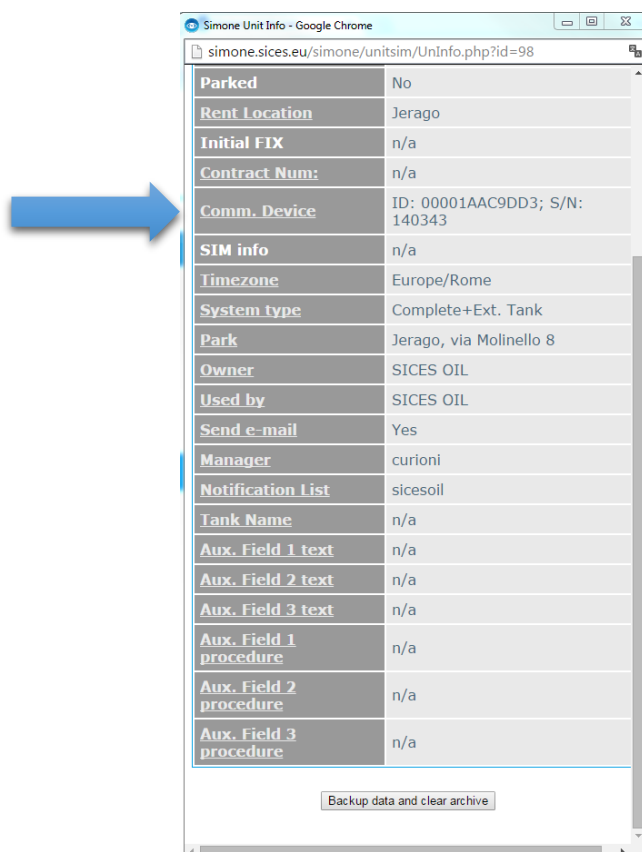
Simone Unit Info - Google Chrome

simone.sices.eu/simone/unitsim/UnInfo.php?id=98

| | |
|---|---|
| Parked | No |
| Rent Location | Jerago |
| Initial FIX | n/a |
| Contract Num: | n/a |
| Comm. Device | ID: 00001AAC9DD3; S/N: 140343 |
| SIM info | n/a |
| Timezone | Europe/Rome |
| System type | Complete+Ext. Tank |
| Park | Jerago, via Molinello 8 |
| Owner | SICES OIL |
| Used by | SICES OIL |
| Send e-mail | Yes |
| Manager | curioni |
| Notification List | sicesoil |
| Tank Name | n/a |
| Aux. Field 1 text | n/a |
| Aux. Field 2 text | n/a |
| Aux. Field 3 text | n/a |
| Aux. Field 1 procedure | n/a |
| Aux. Field 2 procedure | n/a |
| Aux. Field 3 procedure | n/a |

Backup data and clear archive